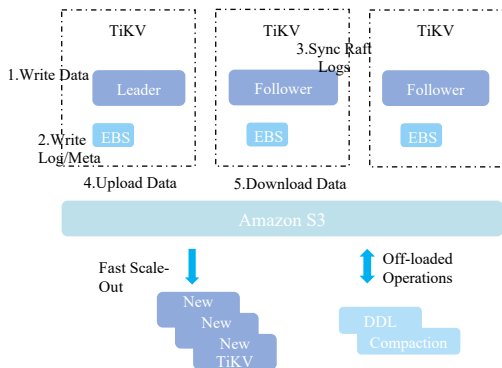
TiKV

TiKV

TiKV

3.Sync Raft Logs

1.Write Data

Leader

Follower

Follower

2.Write Log/Meta

EBS

EBS

EBS

4.Upload Data

5.Download Data

Amazon S3

Fast Scale-Out

Off-loaded Operations

New

New

New TiKV

DDL

Compaction